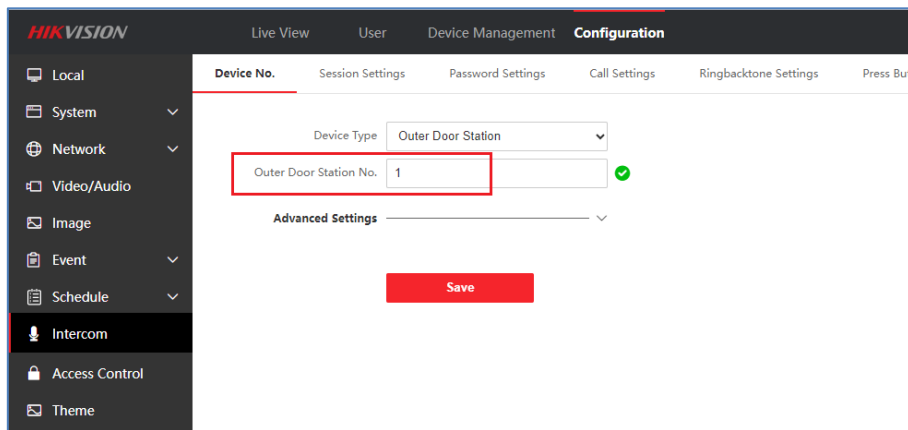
HIKVISION

Live View User Device Management Configuration

Local
System
Network
Video/Audio
Image
Event
Schedule
Intercom
Access Control
Theme

Device No. Session Settings Password Settings Call Settings Ringbacktone Settings Press Bu

Device Type Outer Door Station

Outer Door Station No. 1

Advanced Settings

Save